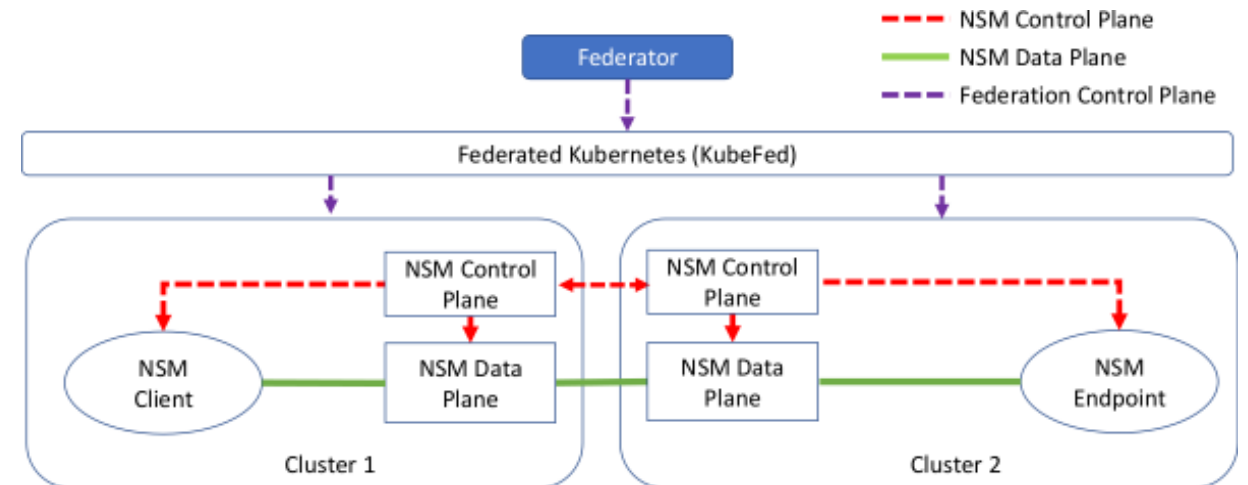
NSM Control Plane
NSM Data Plane
Federation Control Plane

Federator

Federated Kubernetes (KubeFed)

NSM Control Plane

NSM Client

NSM Data Plane

Cluster 1

NSM Control Plane

NSM Data Plane

NSM Endpoint

Cluster 2